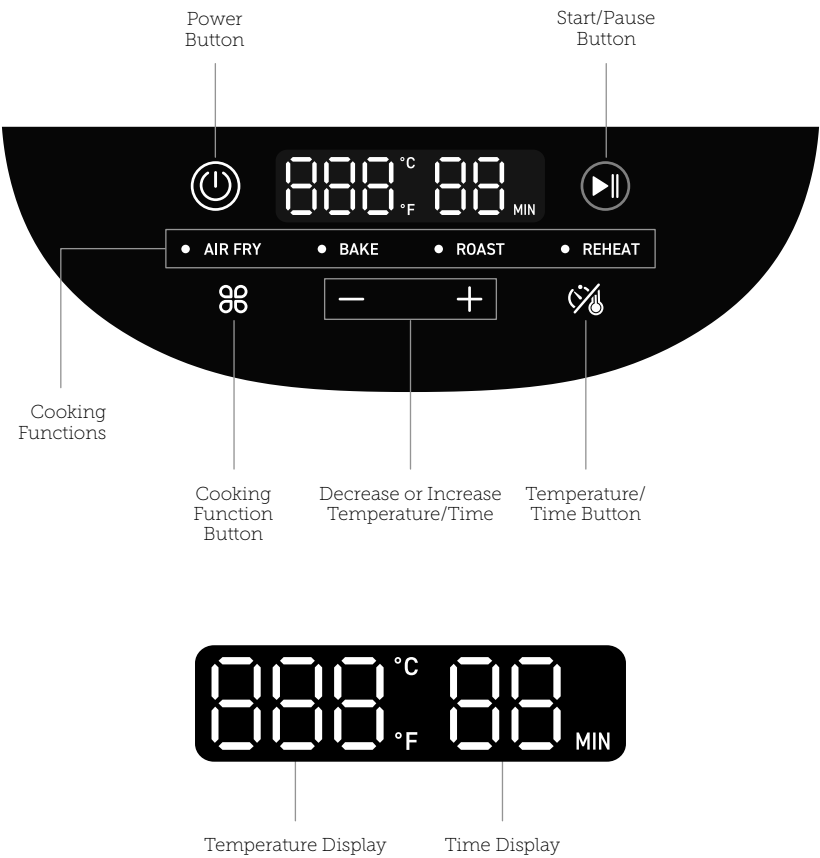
Power Button

Start/Pause Button

888 °C °F 88 MIN

AIR FRY

BAKE

ROAST

REHEAT

Cooking Functions

Cooking Function Button

Decrease or Increase Temperature/Time

Temperature/ Time Button

888 °C °F 88 MIN

Temperature Display

Time Display